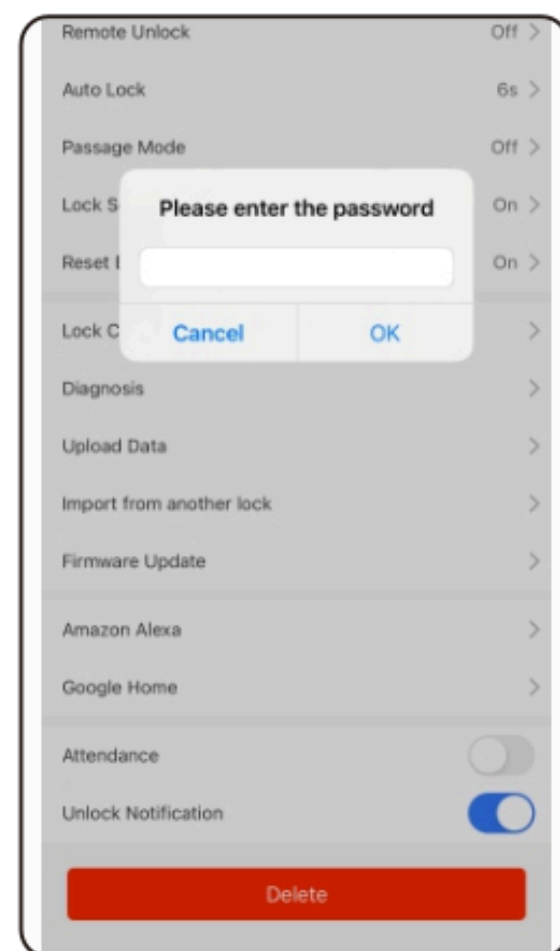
Remote Unlock Off >

Auto Lock 6s >

Passage Mode Off >

Lock S On >

Reset I On >

Please enter the password

Cancel OK

Lock C >

Diagnosis >

Upload Data >

Import from another lock >

Firmware Update >

Amazon Alexa >

Google Home >

Attendance

Unlock Notification

Delete